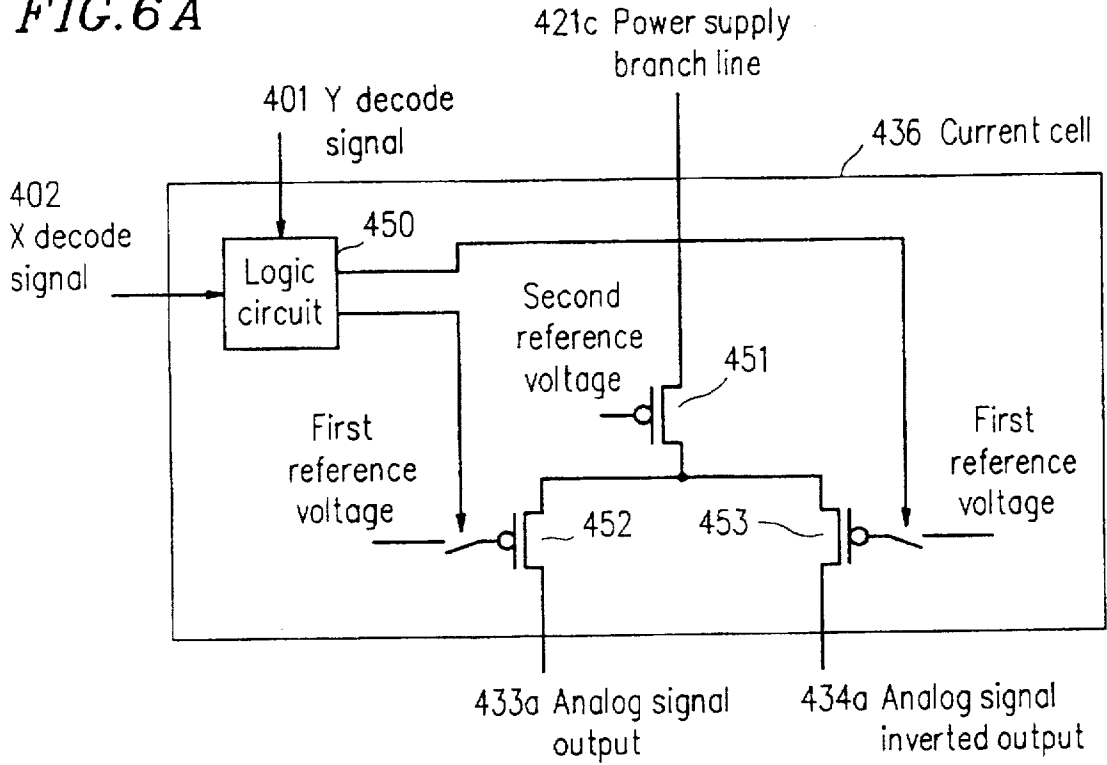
FIG.6A

421c Power supply branch line

401 Y decode signal

436 Current cell

402 X decode signal

450

Logic circuit

Second reference voltage

451

First reference voltage

First reference voltage

452

453

433a Analog signal output

434a Analog signal inverted output